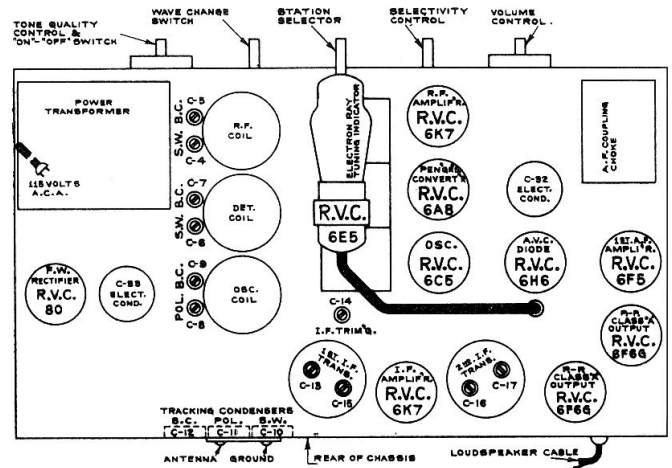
TONE QUALITY CONTROL & "ON"-"OFF" SWITCH

WAVE CHANGE SWITCH

STATION SELECTOR

SELECTIVITY CONTROL

VOLUME CONTROL.

POWER TRANSFORMER

115 VOLTS A.C.A.

C-5
B.C.
S.W.
C-4
R.F. COIL

C-7
B.C.
S.W.
C-6
DET. COIL

C-9
B.C.
POL.
C-8
OSC. COIL

ELECTRON RAY TUNING INDICATOR

R.V.C.
6E5

R.F. AMPLIFR.
R.V.C.
6K7

PENGRID CONVERTR.
R.V.C.
6A8

C-32 ELECT. COND.

A.F. COUPLING CHOKE

F.W. RECTIFIER
R.V.C.
80

C-33 ELECT. COND.

OSC.
R.V.C.
6C5

A.V.C. DIODE
R.V.C.
6H6

1ST. A.F. AMPLI'R.
R.V.C.
6F5

C-14
I.F. TRIM'G.

P-P CLASS"A" OUTPUT
R.V.C.
6F6G

1ST. I.F. TRANS.
C-13
C-15

I.F. AMPLIFR.
R.V.C.
6K7

2ND. I.F. TRANS.
C-16
C-17

P-P CLASS"A" OUTPUT
R.V.C.
6F6G

TRACKING CONDENSERS
B.C. POL. S.W.
C-12 C-11 C-10

ANTENNA GROUND

REAR OF CHASSIS

LOUDSPEAKER CABLE